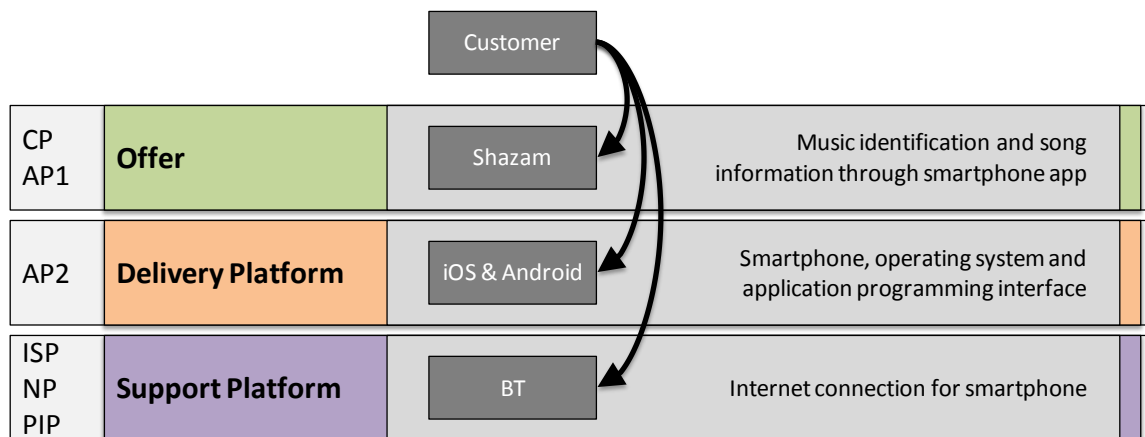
Customer

CP
AP1

Offer

Shazam

Music identification and song information through smartphone app

AP2

Delivery Platform

iOS & Android

Smartphone, operating system and application programming interface

ISP
NP
PIP

Support Platform

BT

Internet connection for smartphone